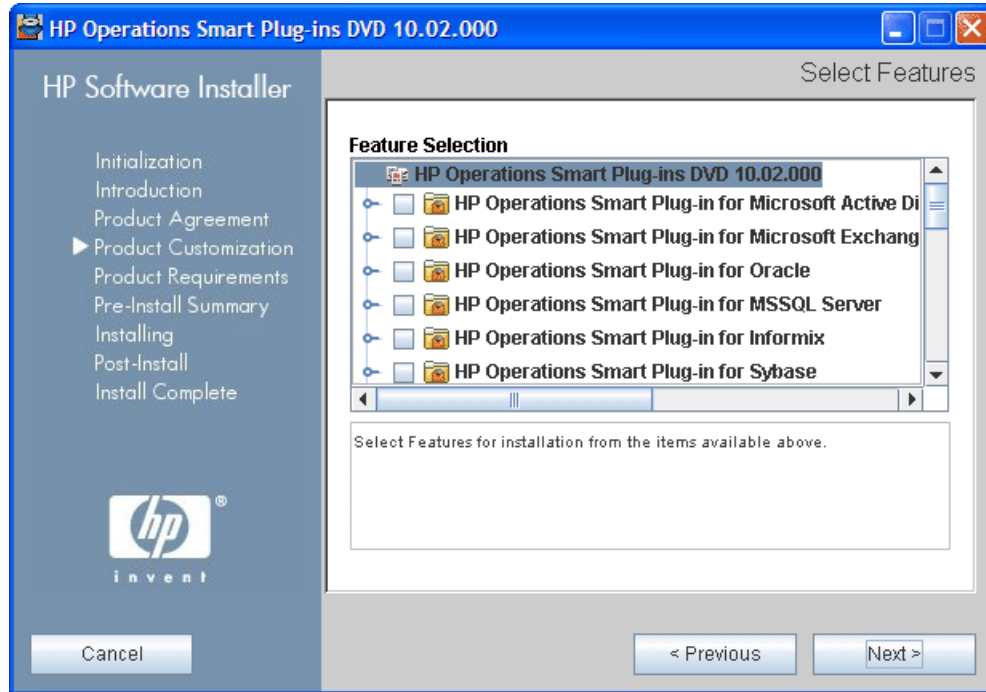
HP Operations Smart Plug-ins DVD 10.02.000

HP Software Installer

Select Features

Initialization
Introduction
Product Agreement
Product Customization
Product Requirements
Pre-Install Summary
Installing
Post-Install
Install Complete

Feature Selection

HP Operations Smart Plug-ins DVD 10.02.000
HP Operations Smart Plug-in for Microsoft Active Di
HP Operations Smart Plug-in for Microsoft Exchang
HP Operations Smart Plug-in for Oracle
HP Operations Smart Plug-in for MSSQL Server
HP Operations Smart Plug-in for Informix
HP Operations Smart Plug-in for Sybase

Select Features for installation from the items available above.

hp ® invent

Cancel

< Previous

Next >